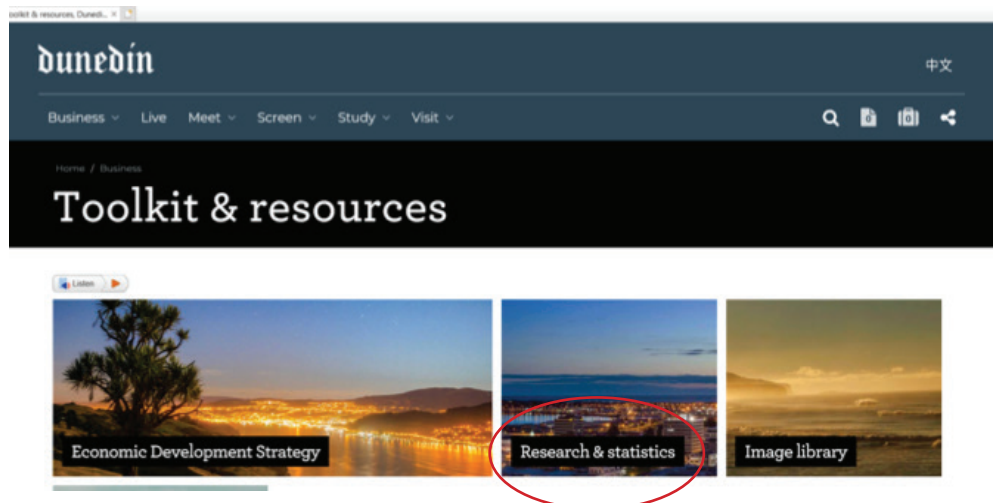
oolkit & resources, Dunedi... ×

dunedin

中文

Business ⌄ Live Meet ⌄ Screen ⌄ Study ⌄ Visit ⌄

Home / Business

Toolkit & resources

Listen

Economic Development Strategy

Research & statistics

Image library